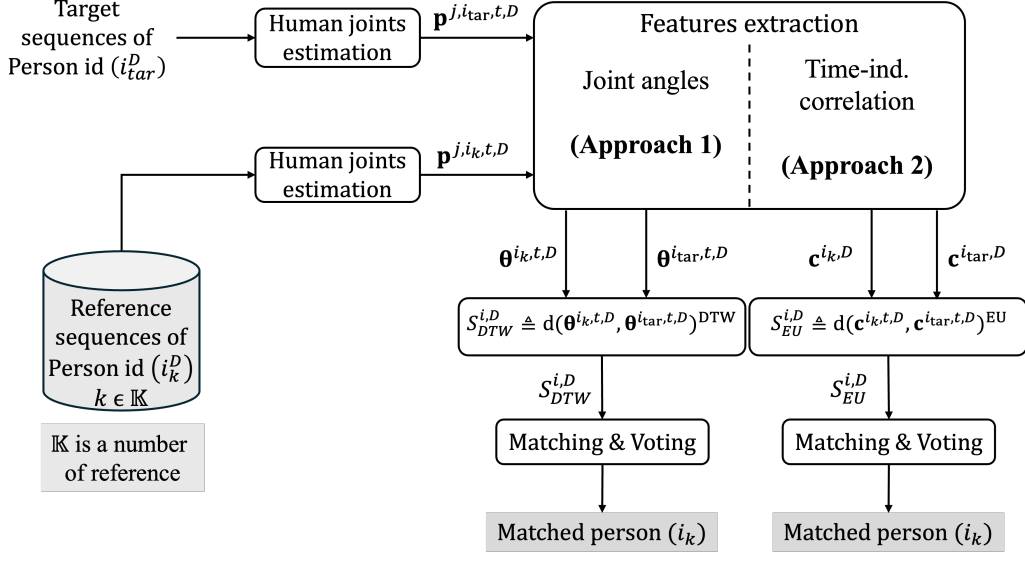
Target sequences of Person id $(i_{tar}^{D})$

Human joints estimation

$\mathbf{p}^{j,i_{\text{tar}},t,D}$

Features extraction

Joint angles

(Approach 1)

Time-ind. correlation

(Approach 2)

Human joints estimation

$\mathbf{p}^{j,i_k,t,D}$

Reference sequences of Person id $(i_k^D)$ $k \in \mathbb{K}$

$\mathbb{K}$ is a number of reference

$\boldsymbol{\theta}^{i_k,t,D}$

$\boldsymbol{\theta}^{i_{\text{tar}},t,D}$

$\mathbf{c}^{i_k,D}$

$\mathbf{c}^{i_{\text{tar}},D}$

$S_{DTW}^{i,D} \triangleq \text{d}(\boldsymbol{\theta}^{i_k,t,D}, \boldsymbol{\theta}^{i_{\text{tar}},t,D})^{\text{DTW}}$

$S_{EU}^{i,D} \triangleq \text{d}(\mathbf{c}^{i_k,t,D}, \mathbf{c}^{i_{\text{tar}},t,D})^{\text{EU}}$

$S_{DTW}^{i,D}$

$S_{EU}^{i,D}$

Matching & Voting

Matching & Voting

Matched person $(i_k)$

Matched person $(i_k)$